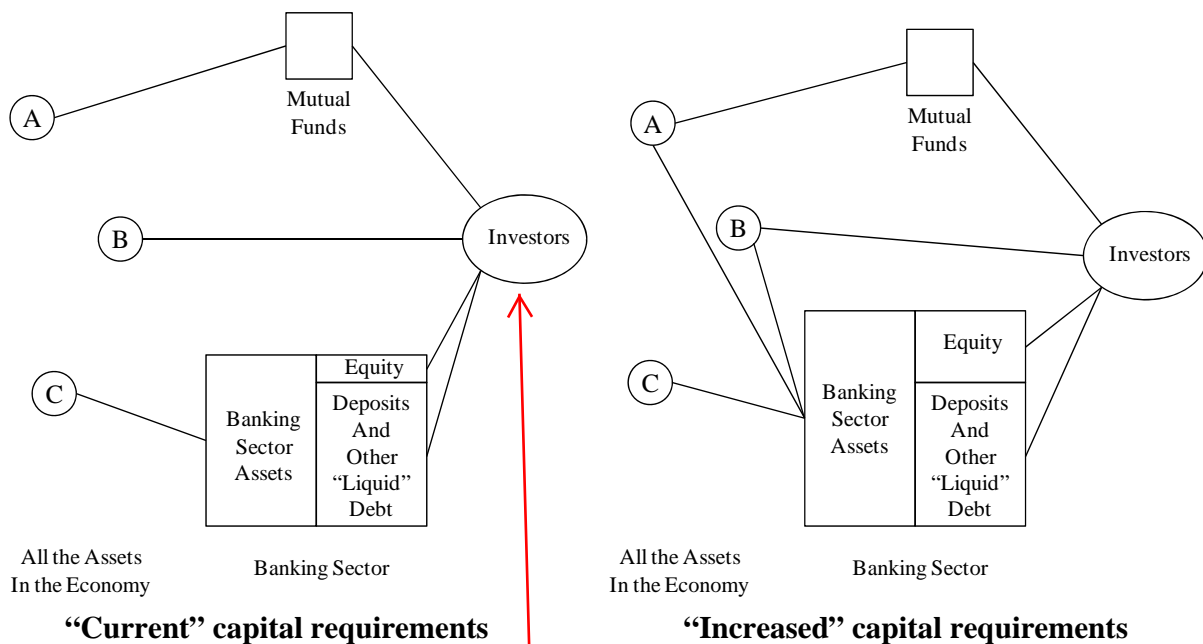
A

Mutual Funds

B

Investors

C

Equity

Banking Sector Assets

Deposits And Other "Liquid" Debt

All the Assets In the Economy

Banking Sector

**"Current" capital requirements**

A

Mutual Funds

B

Investors

C

Equity

Banking Sector Assets

Deposits And Other "Liquid" Debt

All the Assets In the Economy

Banking Sector

**"Increased" capital requirements**